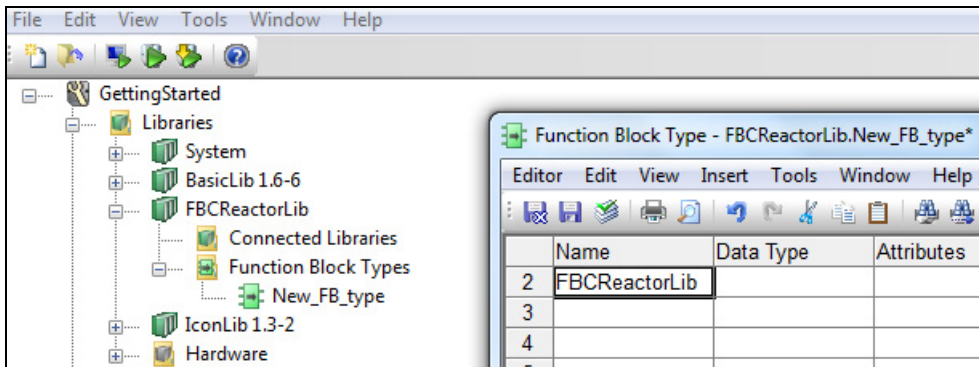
File Edit View Tools Window Help

GettingStarted
Libraries
System
BasicLib 1.6-6
FBCReactorLib
Connected Libraries
Function Block Types
New_FB_type
IconLib 1.3-2
Hardware

Function Block Type - FBCReactorLib.New_FB_type*

Editor Edit View Insert Tools Window Help

| | Name | Data Type | Attributes |
|---|---|---|---|
| 2 | FBCReactorLib | | |
| 3 | | | |
| 4 | | | |